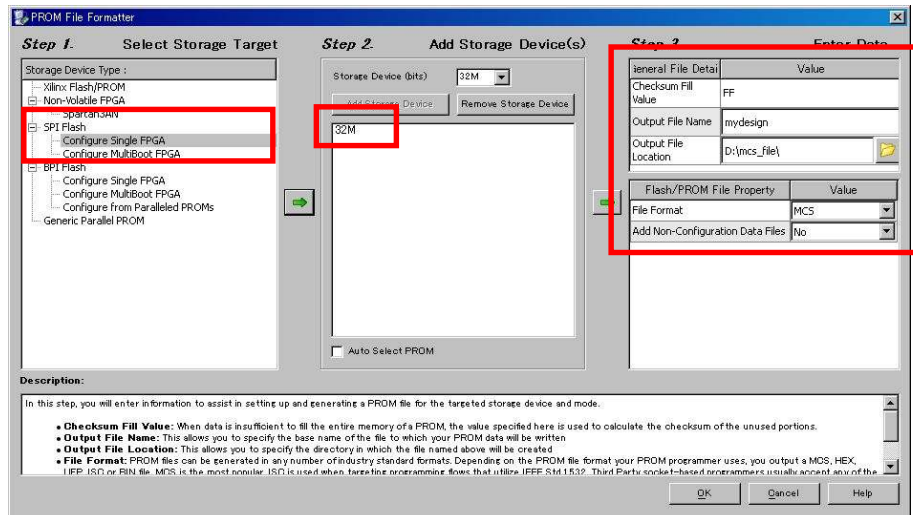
PROM File Formatter

Step 1. Select Storage Target

Storage Device Type :
Xilinx Flash/PROM
Non-Volatile FPGA
Spartan3AN
SPI Flash
Configure Single FPGA
Configure MultiBoot FPGA
BPI Flash
Configure Single FPGA
Configure MultiBoot FPGA
Configure from Paralleled PROMs
Generic Parallel PROM

Step 2. Add Storage Device(s)

Storage Device (bits) 32M
Add Storage Device
Remove Storage Device
32M
Auto Select PROM

Step 3 Enter Data

| General File Detai | Value |
|---|---|
| Checksum Fill Value | FF |
| Output File Name | mydesign |
| Output File Location | D:\mcs_file\ |

| Flash/PROM File Property | Value |
|---|---|
| File Format | MCS |
| Add Non-Configuration Data Files | No |

Description:

In this step, you will enter information to assist in setting up and generating a PROM file for the targeted storage device and mode.

• Checksum Fill Value: When data is insufficient to fill the entire memory of a PROM, the value specified here is used to calculate the checksum of the unused portions.
• Output File Name: This allows you to specify the base name of the file to which your PROM data will be written
• Output File Location: This allows you to specify the directory in which the file named above will be created
• File Format: PROM files can be generated in any number of industry standard formats. Depending on the PROM file format your PROM programmer uses, you output a MCS, HEX, UFP, ISC or BIN file. MCS is the most popular. ISC is used when targeting programming flows that utilize IEEE Std 1532. Third Party socket-based programmers usually accept any of the

OK Cancel Help